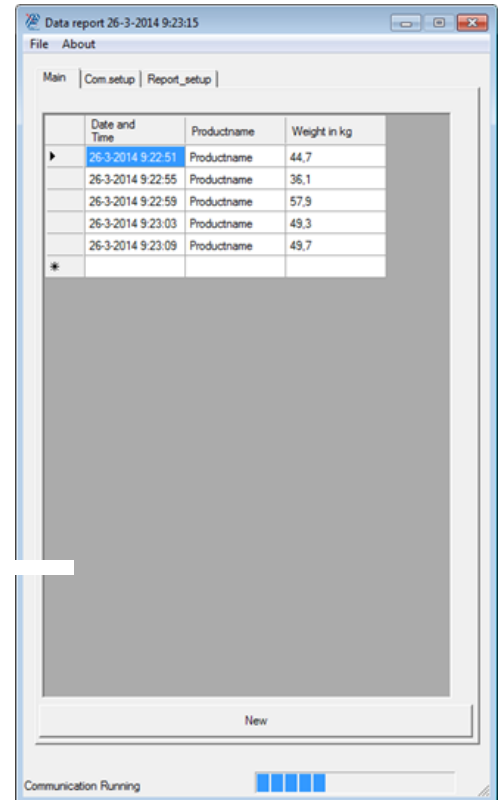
Data report 26-3-2014 9:23:15

File About

Main | Com.setup | Report_setup

| | Date and Time | Productname | Weight in kg |
|---|---|---|---|
| ▶ | 26-3-2014 9:22:51 | Productname | 44,7 |
| | 26-3-2014 9:22:55 | Productname | 36,1 |
| | 26-3-2014 9:22:59 | Productname | 57,9 |
| | 26-3-2014 9:23:03 | Productname | 49,3 |
| | 26-3-2014 9:23:09 | Productname | 49,7 |
| * | | | |

New

Communication Running